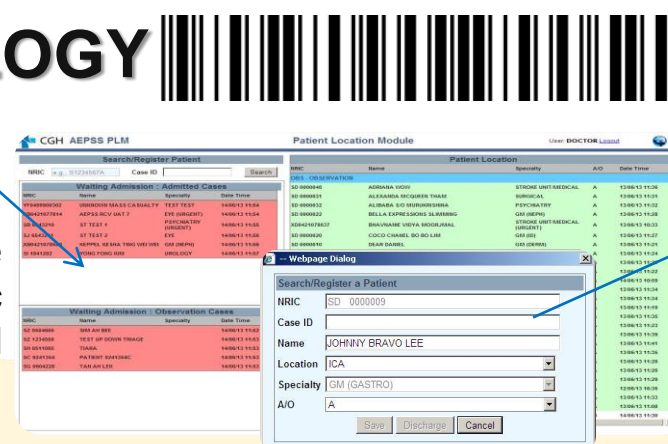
LOGY

CGH AEPSS PLM

Patient Location Module

User: DOCTOR Logout

Search/Register Patient

NRIC e.g. S1234567A Case ID Search

Waiting Admission : Admitted Cases

| NRIC | Name | Specialty | Date Time |
|---|---|---|---|
| YP0409000302 | UNKNOWN MASS CASUALTY | TEST TEST | 14/06/13 11:04 |
| X00421077814 | AEPSS RCV UAT 7 | EYE (URGENT) | 14/06/13 11:04 |
| SD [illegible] | ST TEST 1 | PSYCHIATRY (URGENT) | 14/06/13 11:55 |
| SJ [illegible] | ST TEST 2 | EYE | 14/06/13 11:55 |
| X0042107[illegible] | KEPPEL KE SHA TING VIEI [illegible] | GM (NEPH) | 14/06/13 11:56 |
| SI 1041202 | HONG FONG KIM | UROLOGY | 14/06/13 11:57 |

Waiting Admission : Observation Cases

| NRIC | Name | Specialty | Date Time |
|---|---|---|---|
| SZ 0604606 | SIM AH BEE | | 14/06/13 11:02 |
| SZ 1234568 | TEST UP DOWN TRIAGE | | 14/06/13 11:02 |
| SH 0541005 | TIARA | | 14/06/13 11:53 |
| SC 9241364 | PATIENT 9241364C | | 14/06/13 11:53 |
| SL 0604220 | TAN AH LEE | | 14/06/13 11:53 |

Patient Location

| NRIC | Name | Specialty | A/O | Date Time |
|---|---|---|---|---|
| OBS : OBSERVATION | | | | |
| SD 0000040 | ADRIANA WOW | STROKE UNIT/MEDICAL | A | 13/06/13 11:36 |
| SD 0000031 | ALEXANDA DICQUER THAM | SURGICAL | A | 13/06/13 11:31 |
| SD 0000032 | ALIBABA S/O MURUKRISHNA | PSYCHIATRY | A | 13/06/13 11:32 |
| SD 0000022 | BELLA EXPRESSIONS SLIMMING | GM (NEPH) | A | 13/06/13 11:22 |
| X00421076637 | BHAVNANIE VIDYA MOORJANAL | STROKE UNIT/MEDICAL | A | 13/06/13 10:33 |
| SD 0000020 | COCO CHANEL BO BO LIM | GM (ID) | A | 13/06/13 11:27 |
| SD 0000010 | DEAR DANIEL | GM (DERM) | A | 13/06/13 11:21 |

-- Webpage Dialog

Search/Register a Patient

NRIC SD 0000009

Case ID

Name JOHNNY BRAVO LEE

Location ICA

Specialty GM (GASTRO)

A/O A

Save Discharge Cancel